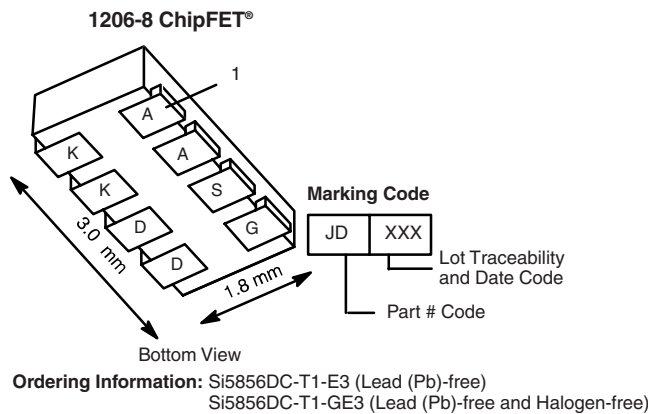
1206-8 ChipFET®

1

A

K

A

K

S

D

G

D

3.0 mm

1.8 mm

Marking Code

| JD | XXX |
|---|---|

Lot Traceability and Date Code

Part # Code

Bottom View

Ordering Information: Si5856DC-T1-E3 (Lead (Pb)-free)
Si5856DC-T1-GE3 (Lead (Pb)-free and Halogen-free)